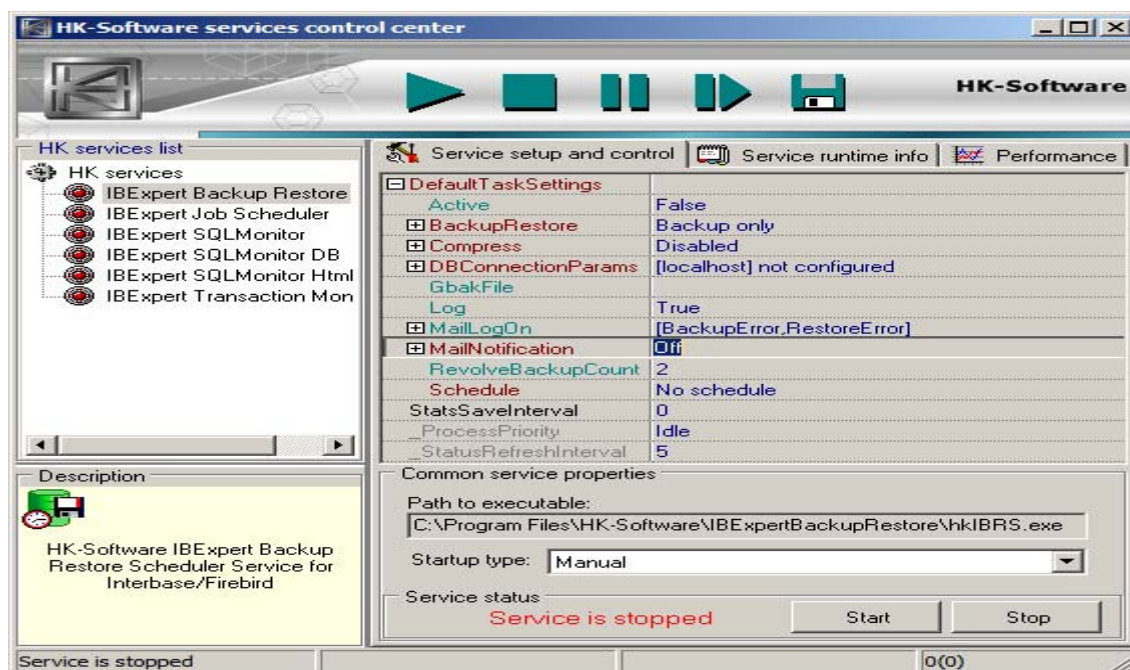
HK-Software services control center

HK-Software

HK services list

HK services
IBExpert Backup Restore
IBExpert Job Scheduler
IBExpert SQLMonitor
IBExpert SQLMonitor DB
IBExpert SQLMonitor Html
IBExpert Transaction Mon

Service setup and control | Service runtime info | Performance

| | |
|---|---|
| ⊟DefaultTaskSettings | |
| Active | False |
| ⊞BackupRestore | Backup only |
| ⊞Compress | Disabled |
| ⊞DBConnectionParams | [localhost] not configured |
| GbakFile | |
| Log | True |
| ⊞MailLogOn | [BackupError,RestoreError] |
| ⊞MailNotification | Off |
| RevolveBackupCount | 2 |
| Schedule | No schedule |
| StatsSaveInterval | 0 |
| _ProcessPriority | Idle |
| _StatusRefreshInterval | 5 |

Description

HK-Software IBExpert Backup Restore Scheduler Service for Interbase/Firebird

Common service properties

Path to executable:
C:\Program Files\HK-Software\IBExpertBackupRestore\hkIBRS.exe

Startup type: Manual

Service status
Service is stopped
Start
Stop

Service is stopped
0(0)